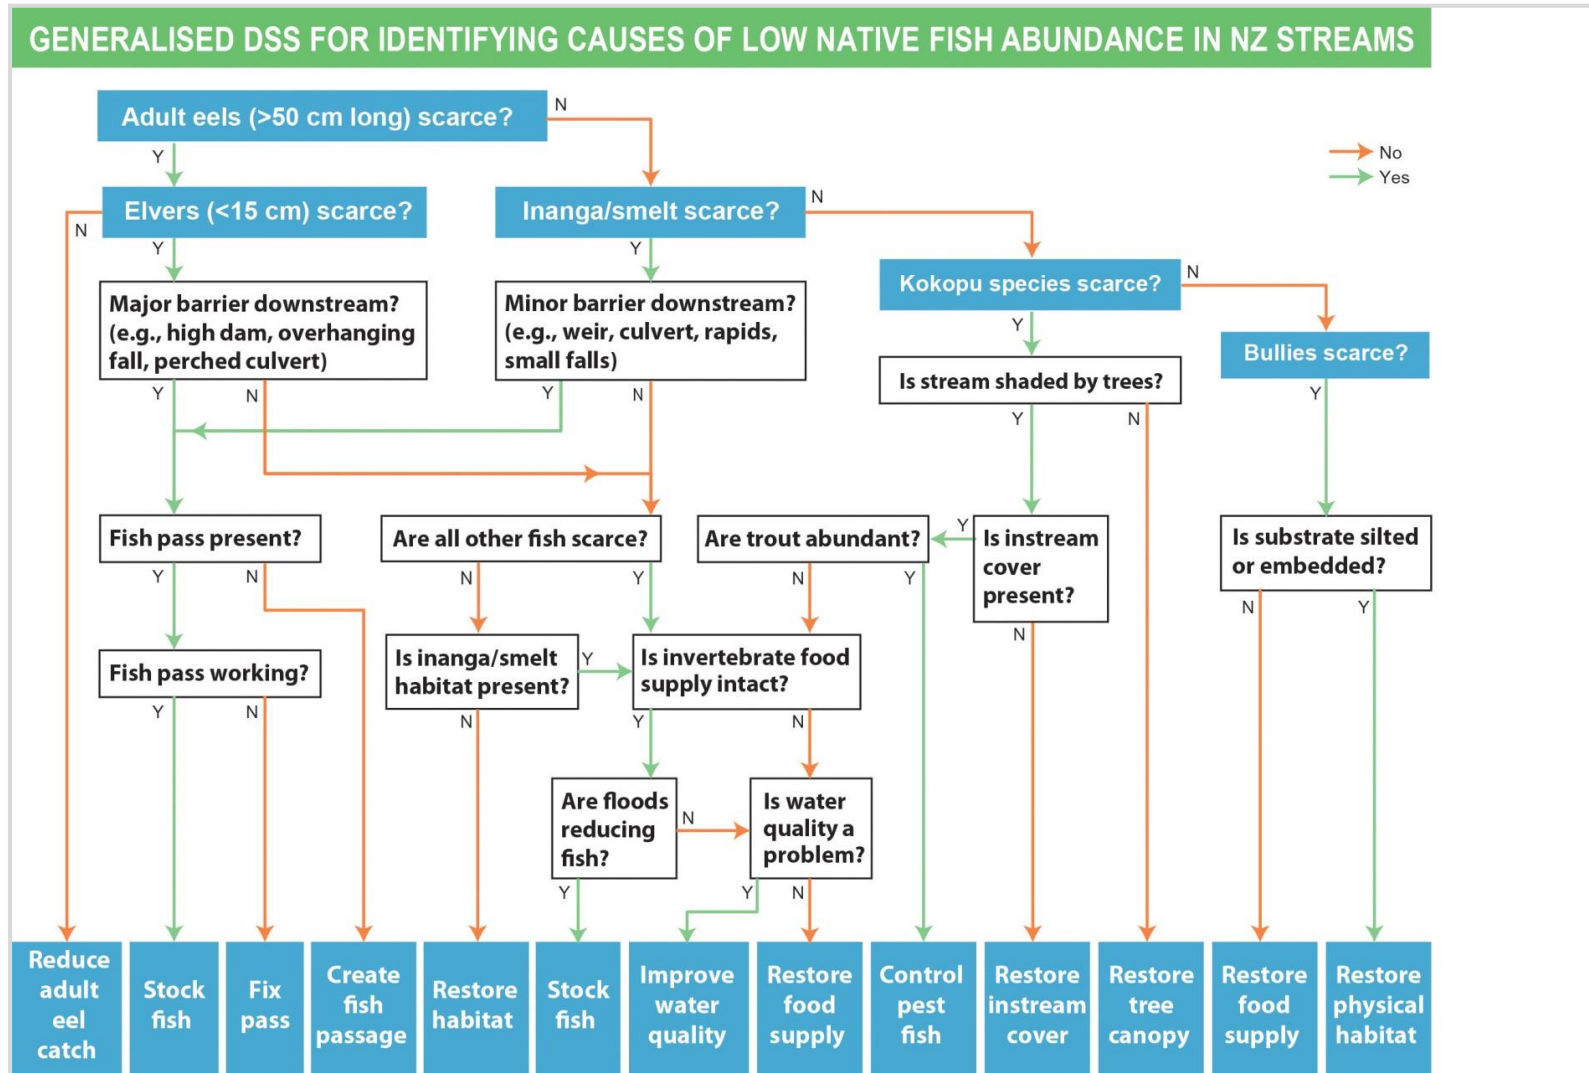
GENERALISED DSS FOR IDENTIFYING CAUSES OF LOW NATIVE FISH ABUNDANCE IN NZ STREAMS

No
Yes

Adult eels (>50 cm long) scarce?
N
Y

Elvers (<15 cm) scarce?
N
Y

Inanga/smelt scarce?
N
Y

Kokopu species scarce?
N
Y

Bullies scarce?
Y

Major barrier downstream? (e.g., high dam, overhanging fall, perched culvert)
Y
N

Minor barrier downstream? (e.g., weir, culvert, rapids, small falls)
Y
N

Is stream shaded by trees?
Y
N

Fish pass present?
Y
N

Are all other fish scarce?
N
Y

Are trout abundant?
N
Y

Is instream cover present?
Y
N

Is substrate silted or embedded?
N
Y

Fish pass working?
Y
N

Is inanga/smelt habitat present?
Y
N

Is invertebrate food supply intact?
Y
N

Are floods reducing fish?
N
Y

Is water quality a problem?
Y
N

Reduce adult eel catch

Stock fish

Fix pass

Create fish passage

Restore habitat

Stock fish

Improve water quality

Restore food supply

Control pest fish

Restore instream cover

Restore tree canopy

Restore food supply

Restore physical habitat